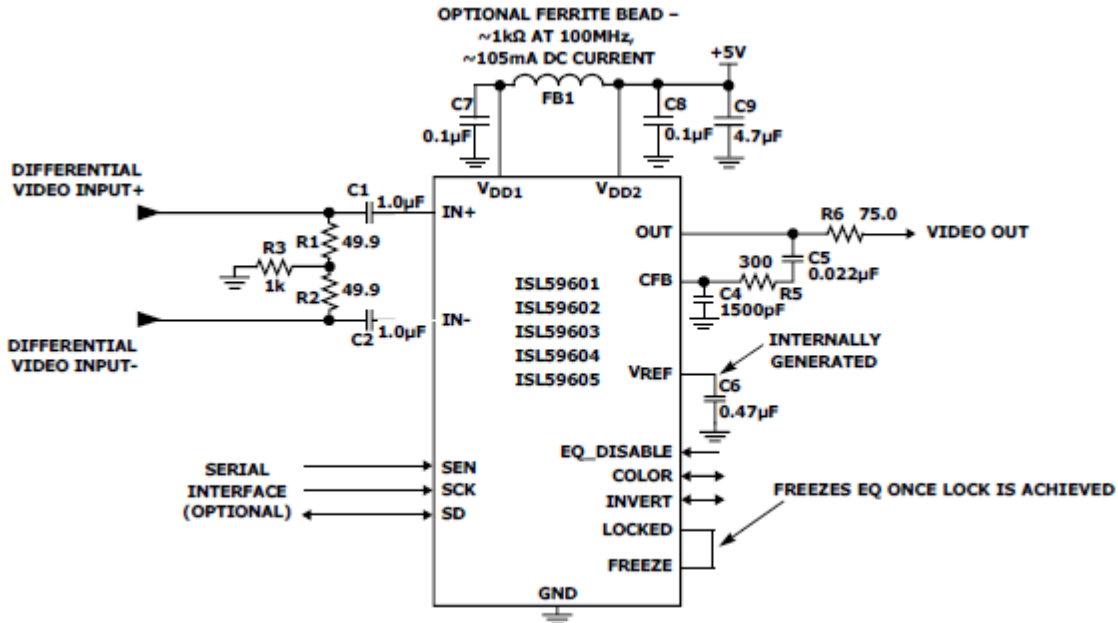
OPTIONAL FERRITE BEAD –
~1kΩ AT 100MHz,
~105mA DC CURRENT

+5V

FB1

C7
0.1µF

C8
0.1µF

C9
4.7µF

DIFFERENTIAL
VIDEO INPUT+

C1
1.0µF

$V_{DD1}$

$V_{DD2}$

IN+

R3
1k

R1
49.9

R2
49.9

DIFFERENTIAL
VIDEO INPUT-

C2
1.0µF

IN-

OUT

R6 75.0

VIDEO OUT

CFB

300

C5
0.022µF

R5

C4
1500pF

ISL59601
ISL59602
ISL59603
ISL59604
ISL59605

INTERNALLY
GENERATED

VREF

C6
0.47µF

EQ_DISABLE
COLOR
INVERT
LOCKED
FREEZE

SERIAL
INTERFACE
(OPTIONAL)

SEN
SCK
SD

FREEZES EQ ONCE LOCK IS ACHIEVED

GND